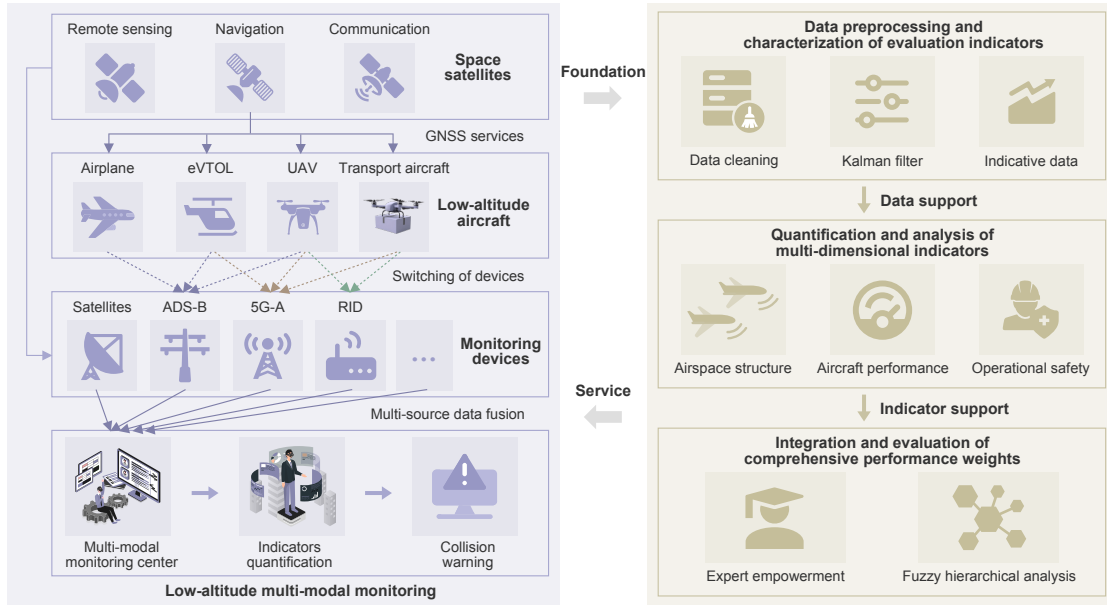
Remote sensing
Navigation
Communication
Space satellites

GNSS services

Airplane
eVTOL
UAV
Transport aircraft
Low-altitude aircraft

Switching of devices

Satellites
ADS-B
5G-A
RID
...
Monitoring devices

Multi-source data fusion

Multi-modal monitoring center
Indicators quantification
Collision warning

Low-altitude multi-modal monitoring

Foundation

Service

Data preprocessing and characterization of evaluation indicators
Data cleaning
Kalman filter
Indicative data

Data support

Quantification and analysis of multi-dimensional indicators
Airspace structure
Aircraft performance
Operational safety

Indicator support

Integration and evaluation of comprehensive performance weights
Expert empowerment
Fuzzy hierarchical analysis